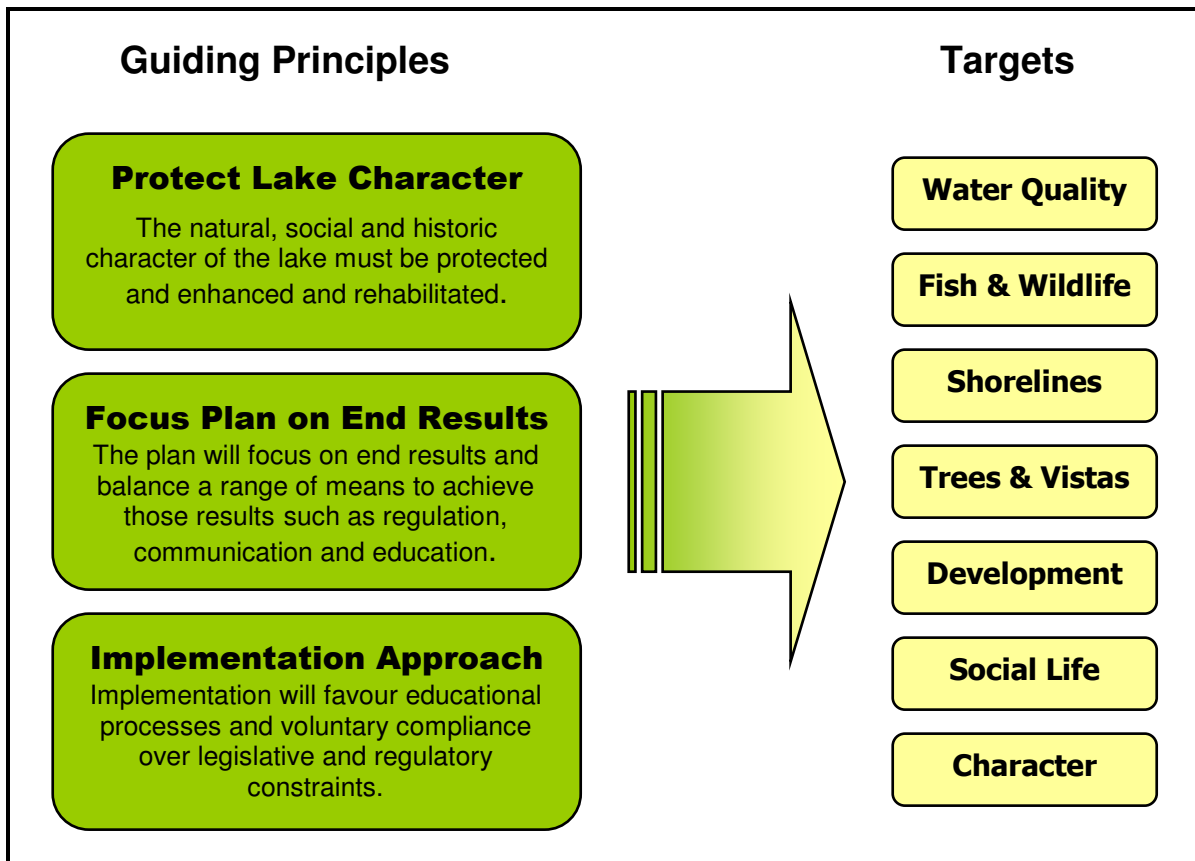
Guiding Principles

Targets

Protect Lake Character

The natural, social and historic character of the lake must be protected and enhanced and rehabilitated.

Focus Plan on End Results

The plan will focus on end results and balance a range of means to achieve those results such as regulation, communication and education.

Implementation Approach

Implementation will favour educational processes and voluntary compliance over legislative and regulatory constraints.

Water Quality

Fish & Wildlife

Shorelines

Trees & Vistas

Development

Social Life

Character